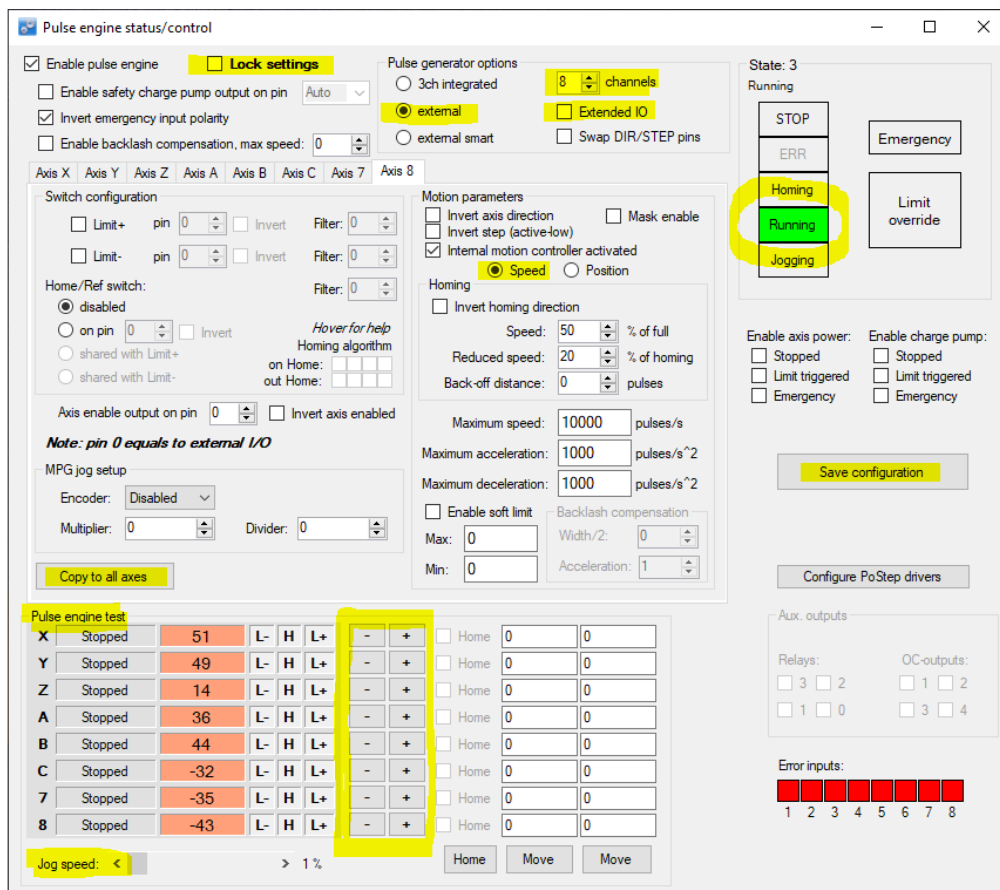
Pulse engine status/control

Enable pulse engine
Lock settings
Enable safety charge pump output on pin
Auto
Invert emergency input polarity
Enable backlash compensation, max speed:
0

Pulse generator options
3ch integrated
8
channels
external
Extended IO
external smart
Swap DIR/STEP pins

State: 3
Running
STOP
ERR
Homing
Running
Jogging
Emergency
Limit override

Axis X | Axis Y | Axis Z | Axis A | Axis B | Axis C | Axis 7 | Axis 8

Switch configuration
Limit+ pin 0 Invert Filter: 0
Limit- pin 0 Invert Filter: 0
Home/Ref switch:
Filter: 0
disabled
on pin 0 Invert
shared with Limit+
shared with Limit-
Hover for help
Homing algorithm
on Home:
out Home:

Axis enable output on pin 0
Invert axis enabled
Note: pin 0 equals to external I/O

MPG jog setup
Encoder: Disabled
Multiplier: 0
Divider: 0

Copy to all axes

Motion parameters
Invert axis direction
Mask enable
Invert step (active-low)
Internal motion controller activated
Speed
Position

Homing
Invert homing direction
Speed: 50 % of full
Reduced speed: 20 % of homing
Back-off distance: 0 pulses

Maximum speed: 10000 pulses/s
Maximum acceleration: 1000 pulses/s^2
Maximum deceleration: 1000 pulses/s^2

Enable soft limit
Max: 0
Min: 0
Backlash compensation
Width/2: 0
Acceleration: 1

Enable axis power:
Stopped
Limit triggered
Emergency
Enable charge pump:
Stopped
Limit triggered
Emergency

Save configuration

Configure PoStep drivers

Pulse engine test
| | | | | | | | | | | |
|---|---|---|---|---|---|---|---|---|---|---|
| X | Stopped | 51 | L- | H | L+ | - | + | Home | 0 | 0 |
| Y | Stopped | 49 | L- | H | L+ | - | + | Home | 0 | 0 |
| Z | Stopped | 14 | L- | H | L+ | - | + | Home | 0 | 0 |
| A | Stopped | 36 | L- | H | L+ | - | + | Home | 0 | 0 |
| B | Stopped | 44 | L- | H | L+ | - | + | Home | 0 | 0 |
| C | Stopped | -32 | L- | H | L+ | - | + | Home | 0 | 0 |
| 7 | Stopped | -35 | L- | H | L+ | - | + | Home | 0 | 0 |
| 8 | Stopped | -43 | L- | H | L+ | - | + | Home | 0 | 0 |

Jog speed: < > 1 %
Home
Move
Move

Aux. outputs
Relays:
3 2
1 0
OC-outputs:
1 2
3 4

Error inputs:
1 2 3 4 5 6 7 8